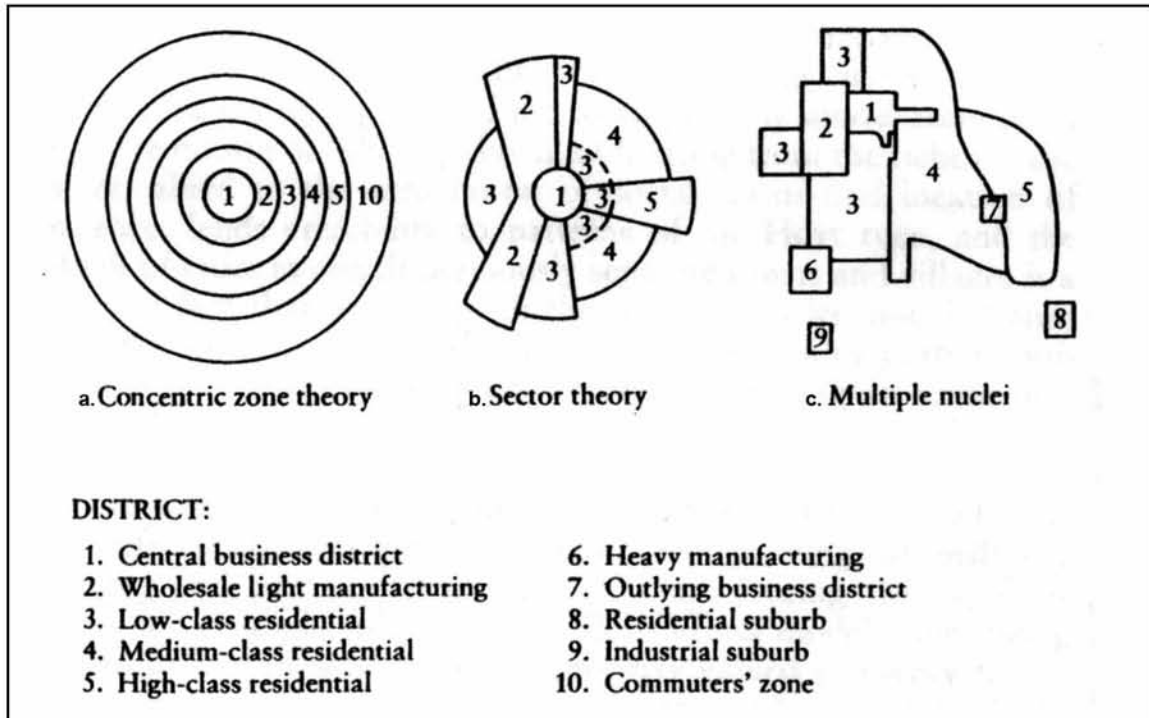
1 2 3 4 5 10

3 2 3 4 3 1 3 5 3 2 3 4

3 1 2 3 4 3 5 7 6 9 8

a. Concentric zone theory

b. Sector theory

c. Multiple nuclei

DISTRICT:

1. Central business district
2. Wholesale light manufacturing
3. Low-class residential
4. Medium-class residential
5. High-class residential
6. Heavy manufacturing
7. Outlying business district
8. Residential suburb
9. Industrial suburb
10. Commuters' zone